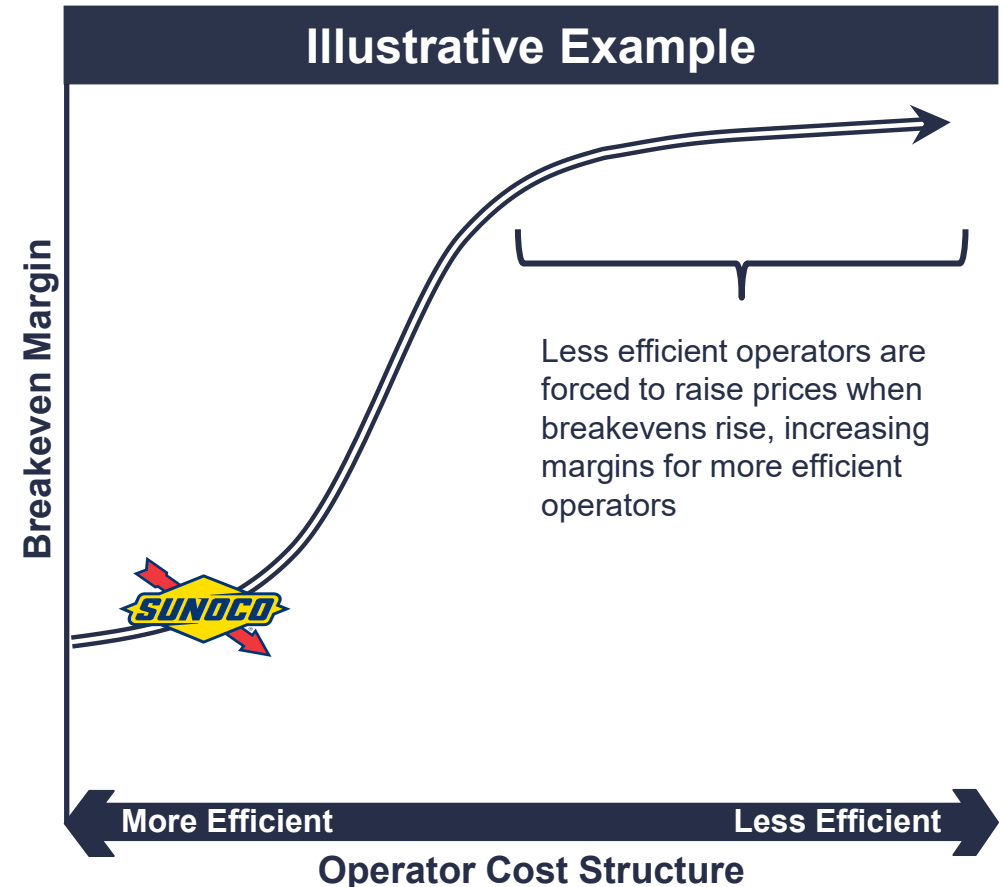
Illustrative Example

Breakeven Margin

Less efficient operators are forced to raise prices when breakevens rise, increasing margins for more efficient operators

SUNOCO

More Efficient

Less Efficient

Operator Cost Structure